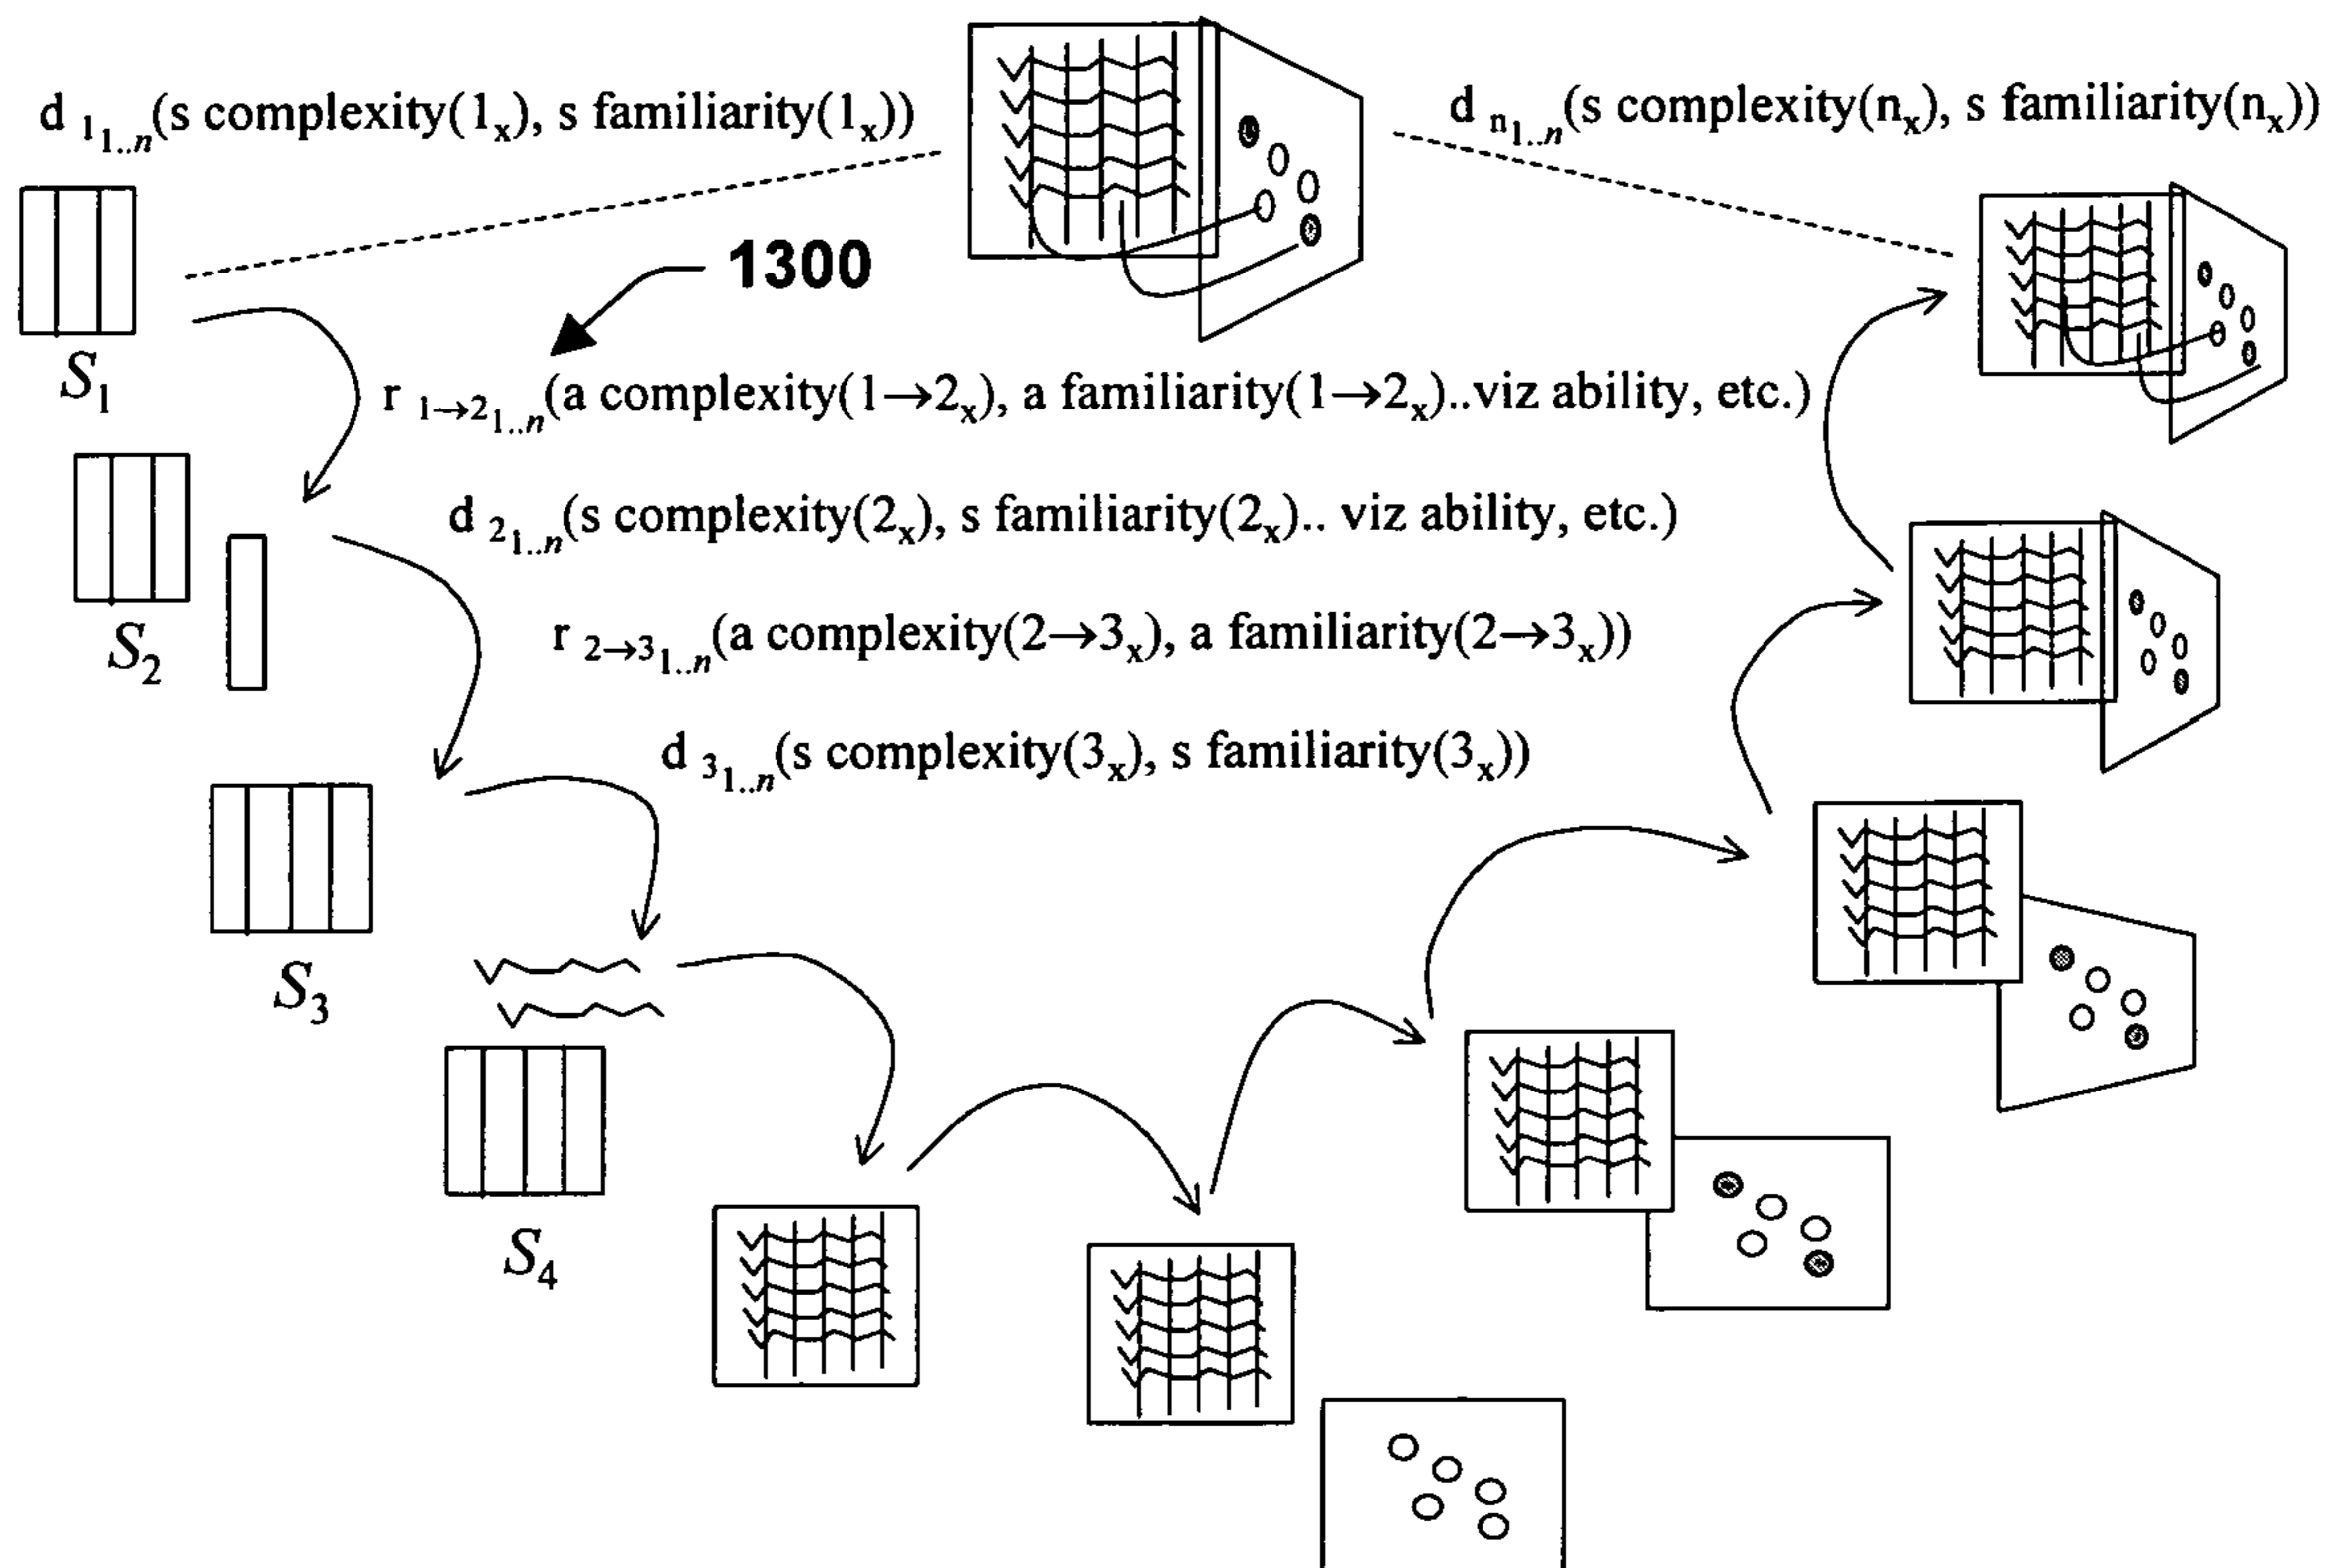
d $_{1_{1..n}}$(s complexity($1_x$), s familiarity($1_x$))

d $_{n_{1..n}}$(s complexity($n_x$), s familiarity($n_x$))

1300

$S_1$

r $_{1\rightarrow2_{1..n}}$(a complexity($1\rightarrow2_x$), a familiarity($1\rightarrow2_x$)..viz ability, etc.)

d $_{2_{1..n}}$(s complexity($2_x$), s familiarity($2_x$).. viz ability, etc.)

$S_2$

r $_{2\rightarrow3_{1..n}}$(a complexity($2\rightarrow3_x$), a familiarity($2\rightarrow3_x$))

d $_{3_{1..n}}$(s complexity($3_x$), s familiarity($3_x$))

$S_3$

$S_4$